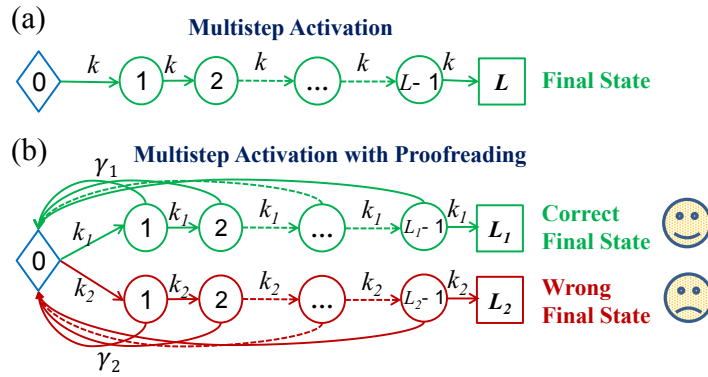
(a)

Multistep Activation

0 $k$ 1 $k$ 2 $k$ … $k$ $L$- 1 $k$ $L$ Final State

(b)

Multistep Activation with Proofreading

$\gamma_1$

0 $k_1$ 1 $k_1$ 2 $k_1$ … $k_1$ $L_1$- 1 $k_1$ $L_1$ Correct Final State

$k_2$ 1 $k_2$ 2 $k_2$ … $k_2$ $L_2$- 1 $k_2$ $L_2$ Wrong Final State

$\gamma_2$